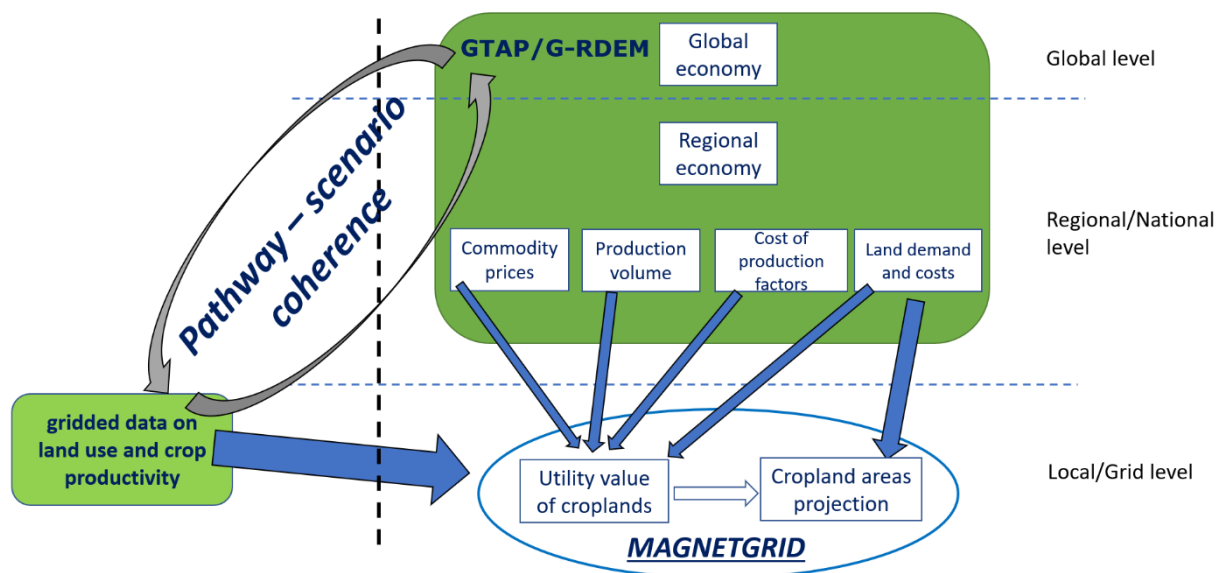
GTAP/G-RDEM

Global economy

Global level

Regional economy

Regional/National level

Commodity prices

Production volume

Cost of production factors

Land demand and costs

Pathway – scenario coherence

gridded data on land use and crop productivity

Utility value of croplands

Cropland areas projection

Local/Grid level

MAGNETGRID